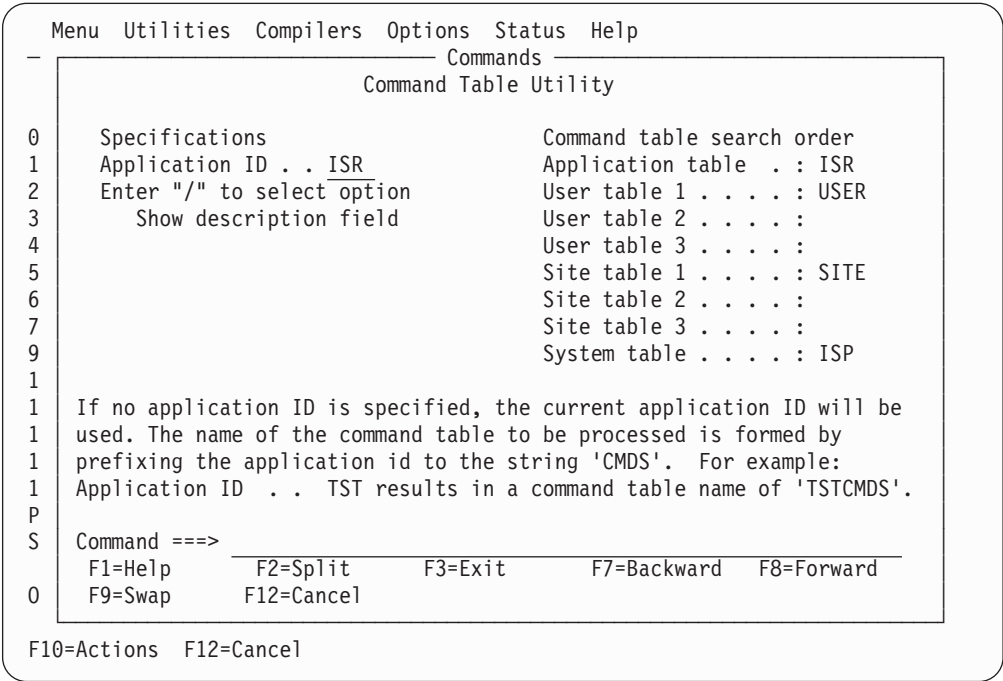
Menu Utilities Compilers Options Status Help

Commands

Command Table Utility

0 Specifications
1 Application ID . . ISR
2 Enter "/" to select option
3 Show description field
4
5
6
7
9
1

Command table search order
Application table . : ISR
User table 1 . . . . : USER
User table 2 . . . . :
User table 3 . . . . :
Site table 1 . . . . : SITE
Site table 2 . . . . :
Site table 3 . . . . :
System table . . . . : ISP

1 If no application ID is specified, the current application ID will be
1 used. The name of the command table to be processed is formed by
1 prefixing the application id to the string 'CMDS'. For example:
1 Application ID . . TST results in a command table name of 'TSTCMDS'.
P
S Command ===>
F1=Help F2=Split F3=Exit F7=Backward F8=Forward
O F9=Swap F12=Cancel

F10=Actions F12=Cancel